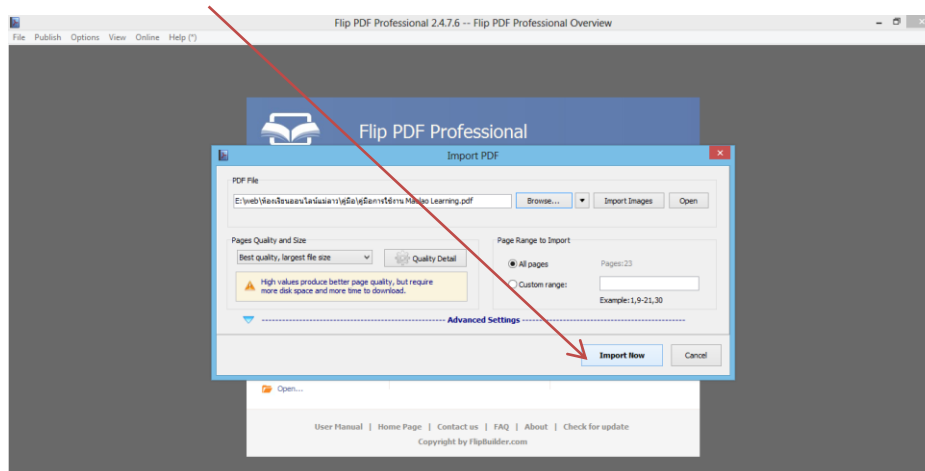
Flip PDF Professional 2.4.7.6 -- Flip PDF Professional Overview

File Publish Options View Online Help (*)

Flip PDF Professional

Import PDF

PDF File

E:\web\ห้องเรียนออนไลน์แม่ลาว\คู่มือ\คู่มือการใช้งาน Maelao Learning.pdf

Browse... Import Images Open

Pages Quality and Size

Best quality, largest file size

Quality Detail

High values produce better page quality, but require more disk space and more time to download.

Page Range to Import

All pages Pages:23

Custom range:

Example:1,9-21,30

Advanced Settings

Import Now Cancel

Open...

User Manual | Home Page | Contact us | FAQ | About | Check for update

Copyright by FlipBuilder.com